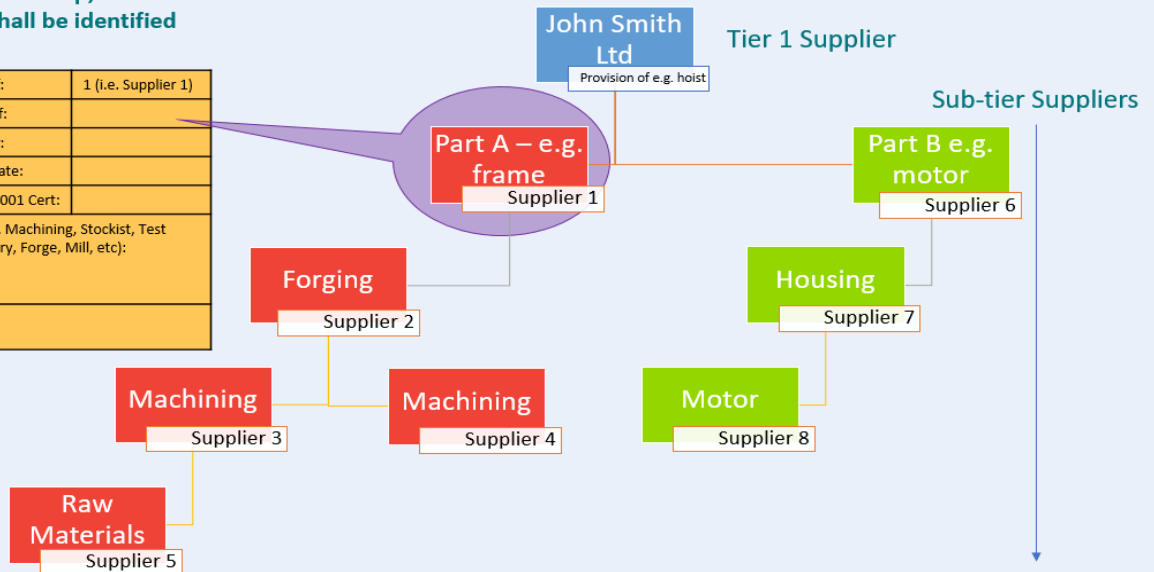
hall be identified

| : | 1 (i.e. Supplier 1) |
|---|---|
| f: | |
| : | |
| ate: | |
| 001 Cert: | |
| Machining, Stockist, Test ry, Forge, Mill, etc): | |
| | |

John Smith Ltd
Provision of e.g. hoist

Tier 1 Supplier

Sub-tier Suppliers

Part A – e.g. frame
Supplier 1

Part B e.g. motor
Supplier 6

Forging
Supplier 2

Housing
Supplier 7

Machining
Supplier 3

Machining
Supplier 4

Motor
Supplier 8

Raw Materials
Supplier 5